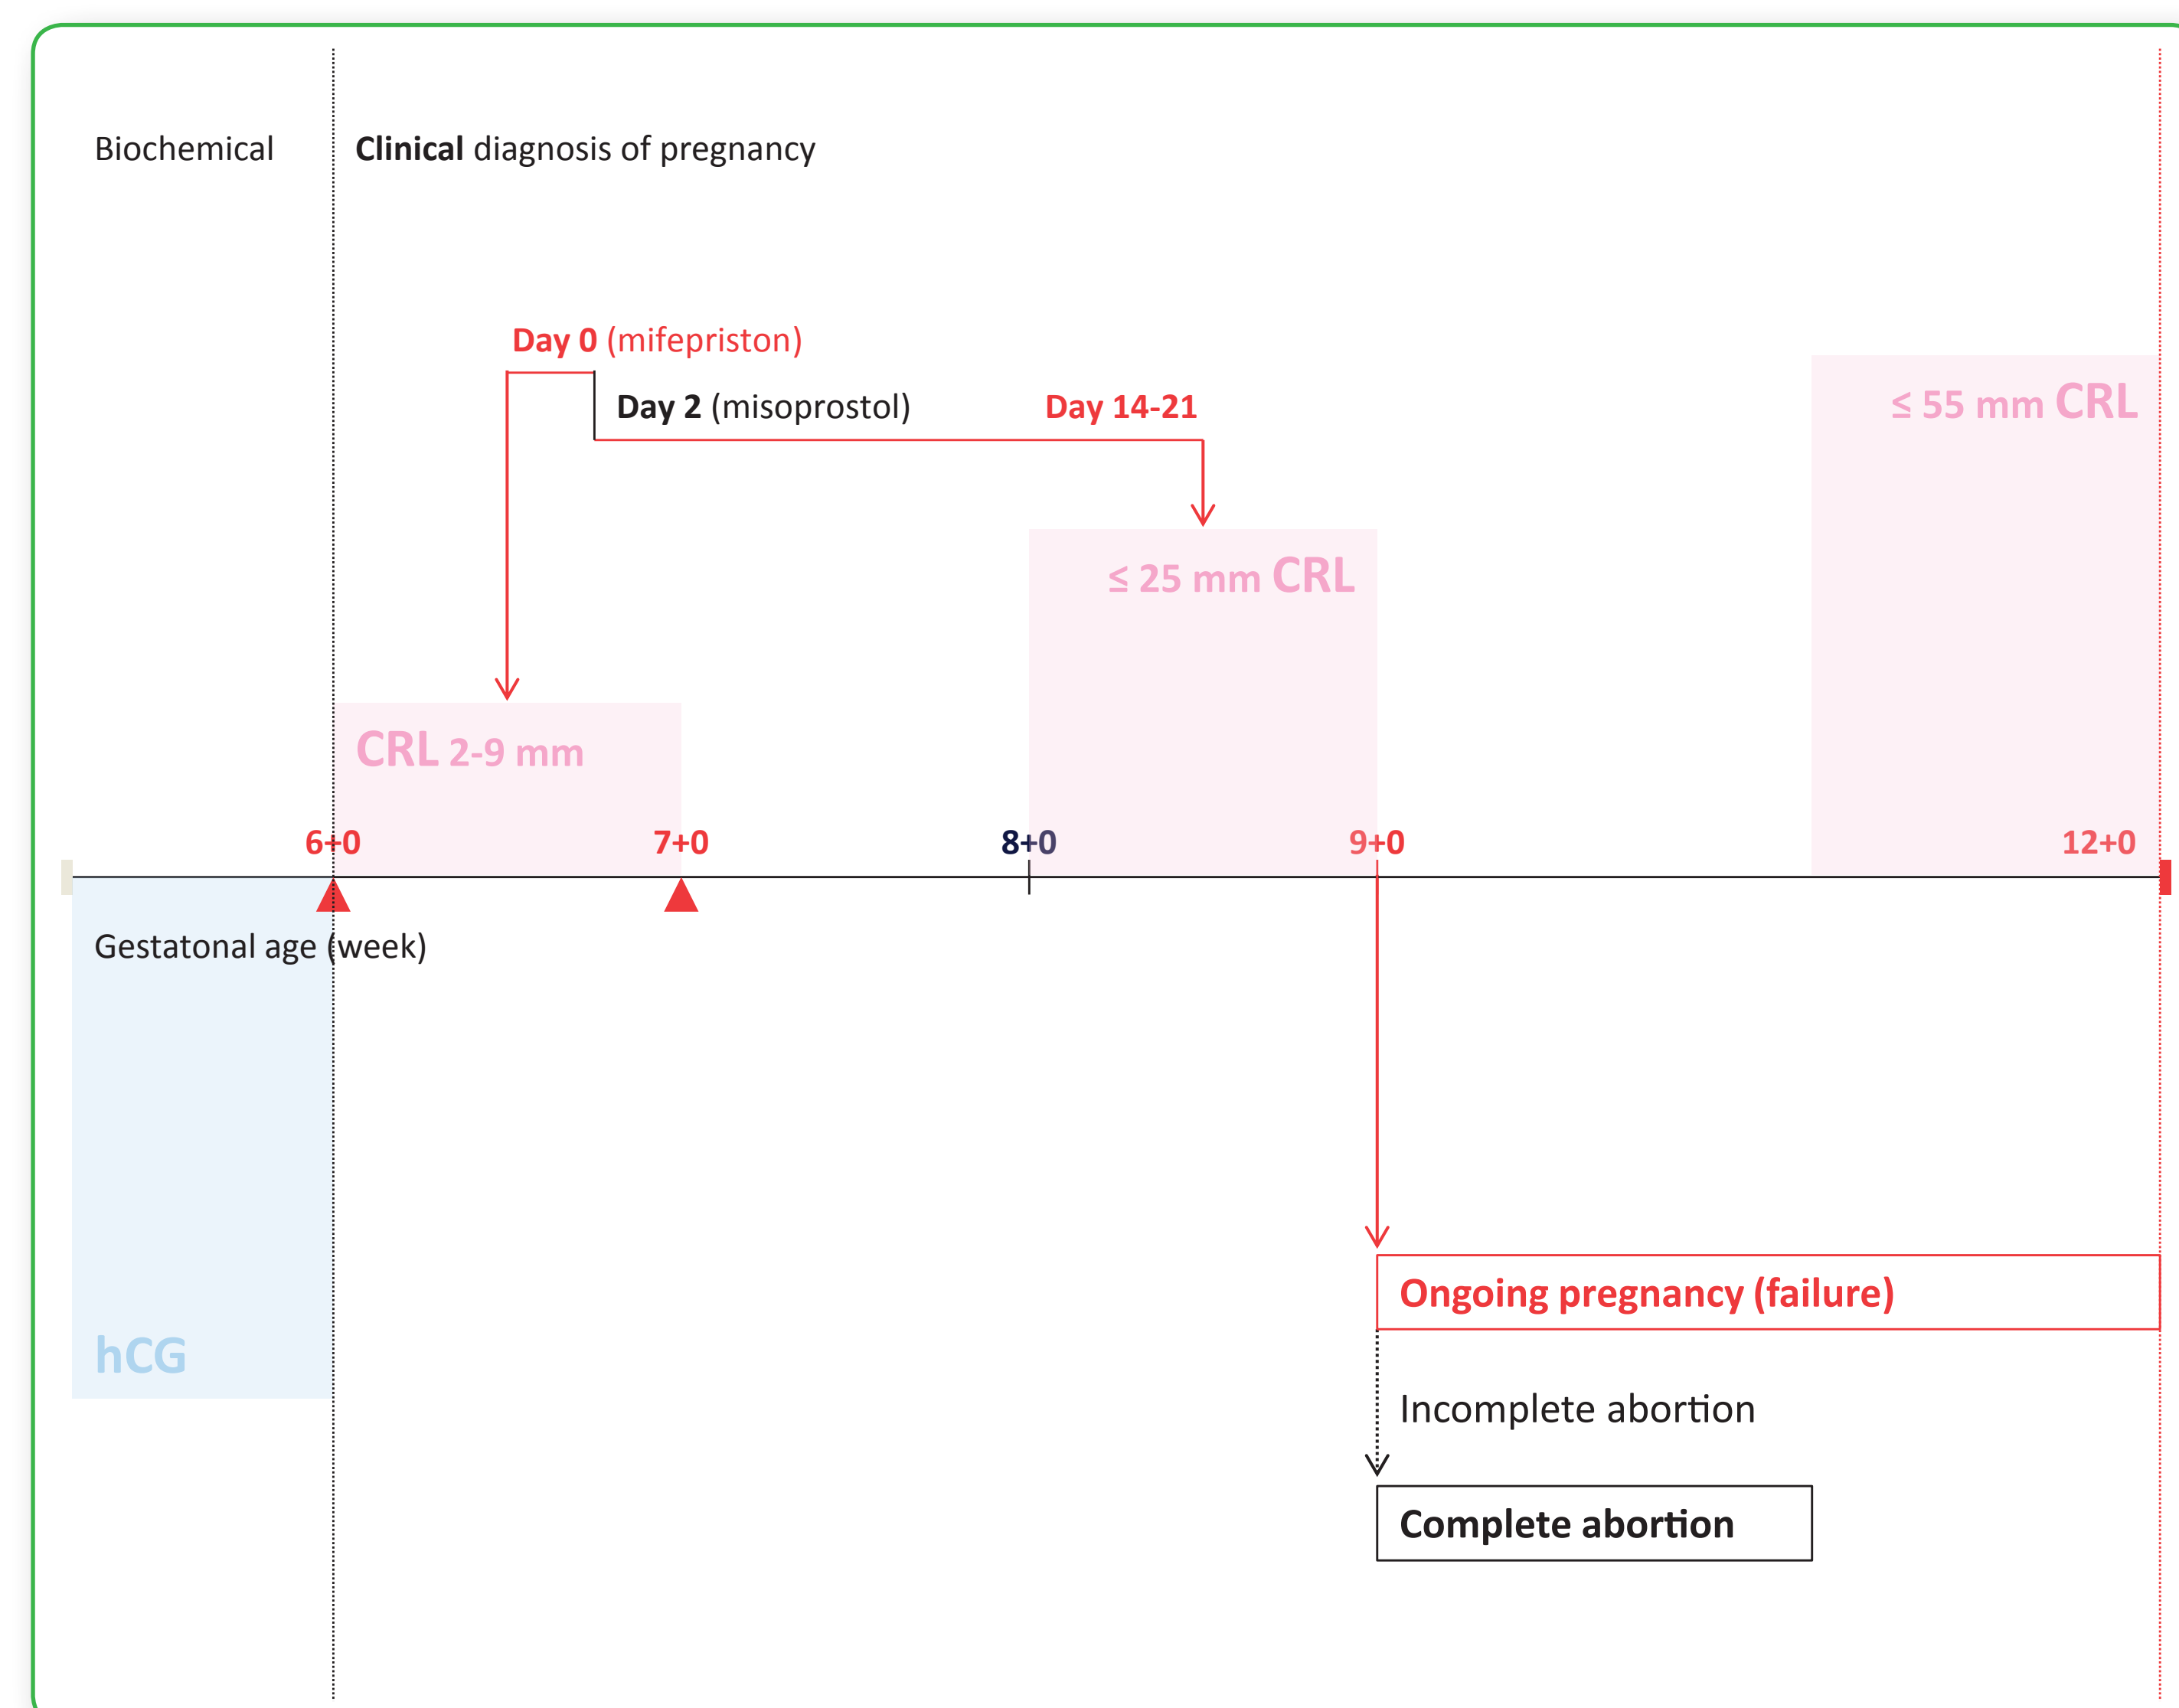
Biochemical

**Clinical** diagnosis of pregnancy

**Day 0** (mifepriston)

**Day 2** (misoprostol)

**Day 14-21**

≤ 55 mm CRL

≤ 25 mm CRL

CRL 2-9 mm

6+0

7+0

8+0

9+0

12+0

Gestatonal age (week)

hCG

**Ongoing pregnancy (failure)**

Incomplete abortion

**Complete abortion**